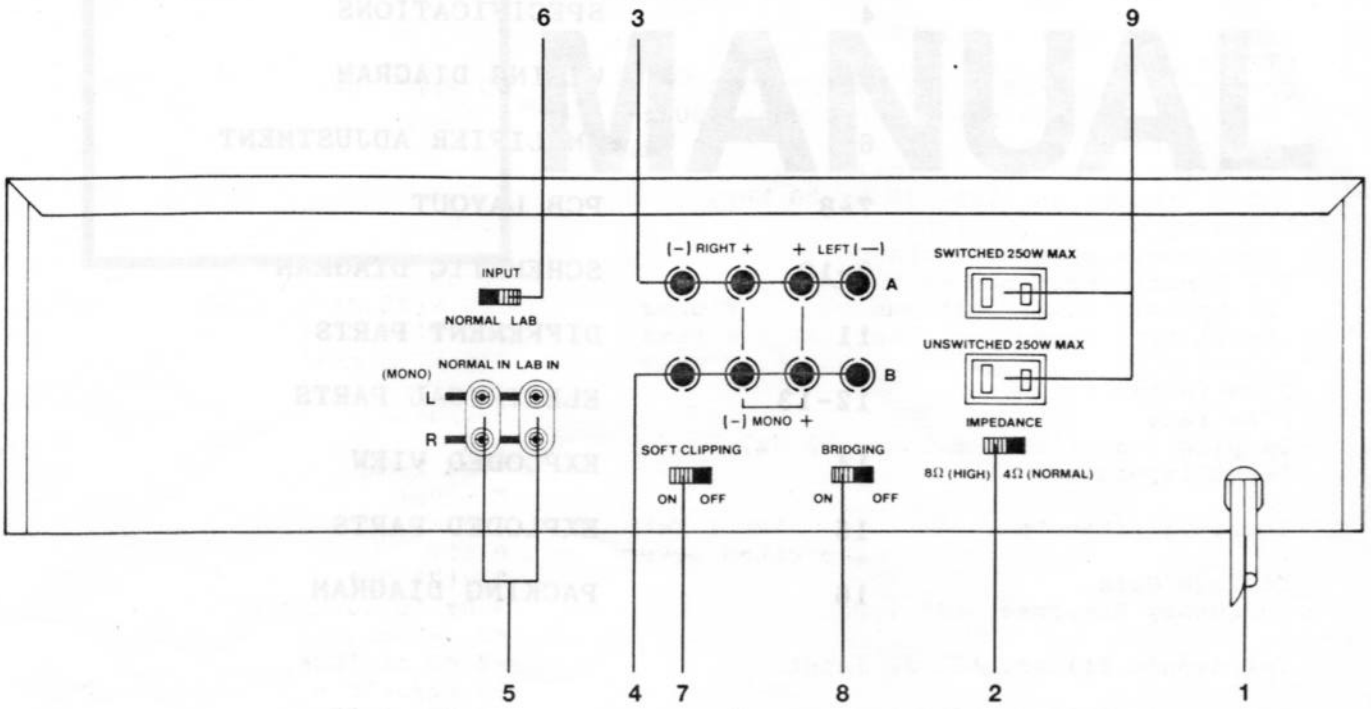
MANUAL

SPECIFICATIONS 4
WIRING DIAGRAM
AMPLIFIER ADJUSTMENT 6
PCB LAYOUT 7&8
SCHEMATIC DIAGRAM
DIFFERENT PARTS 11
ELECTRICAL PARTS 12-13
EXPLODED VIEW
EXPLODED PARTS
PACKING DIAGRAM 16

6 3 9

INPUT
NORMAL LAB

NORMAL IN LAB IN
(MONO)
L
R

(−) RIGHT + + LEFT (−)
A
B
(−) MONO +

SWITCHED 250W MAX
UNSWITCHED 250W MAX

IMPEDANCE
8Ω (HIGH) 4Ω (NORMAL)

SOFT CLIPPING
ON OFF

BRIDGING
ON OFF

5 4 7 8 2 1